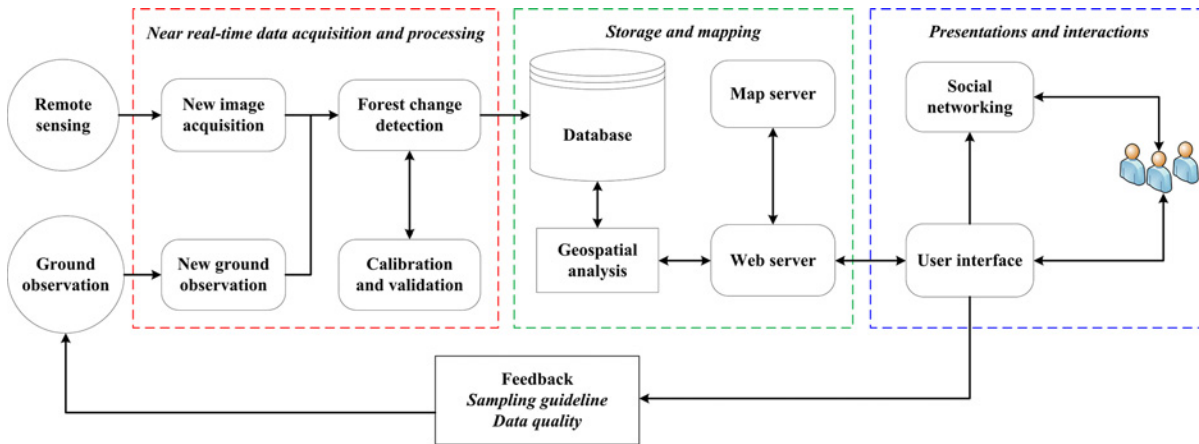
Near real-time data acquisition and processing

Storage and mapping

Presentations and interactions

Remote sensing

New image acquisition

Forest change detection

Database

Map server

Social networking

Ground observation

New ground observation

Calibration and validation

Geospatial analysis

Web server

User interface

Feedback
Sampling guideline
Data quality